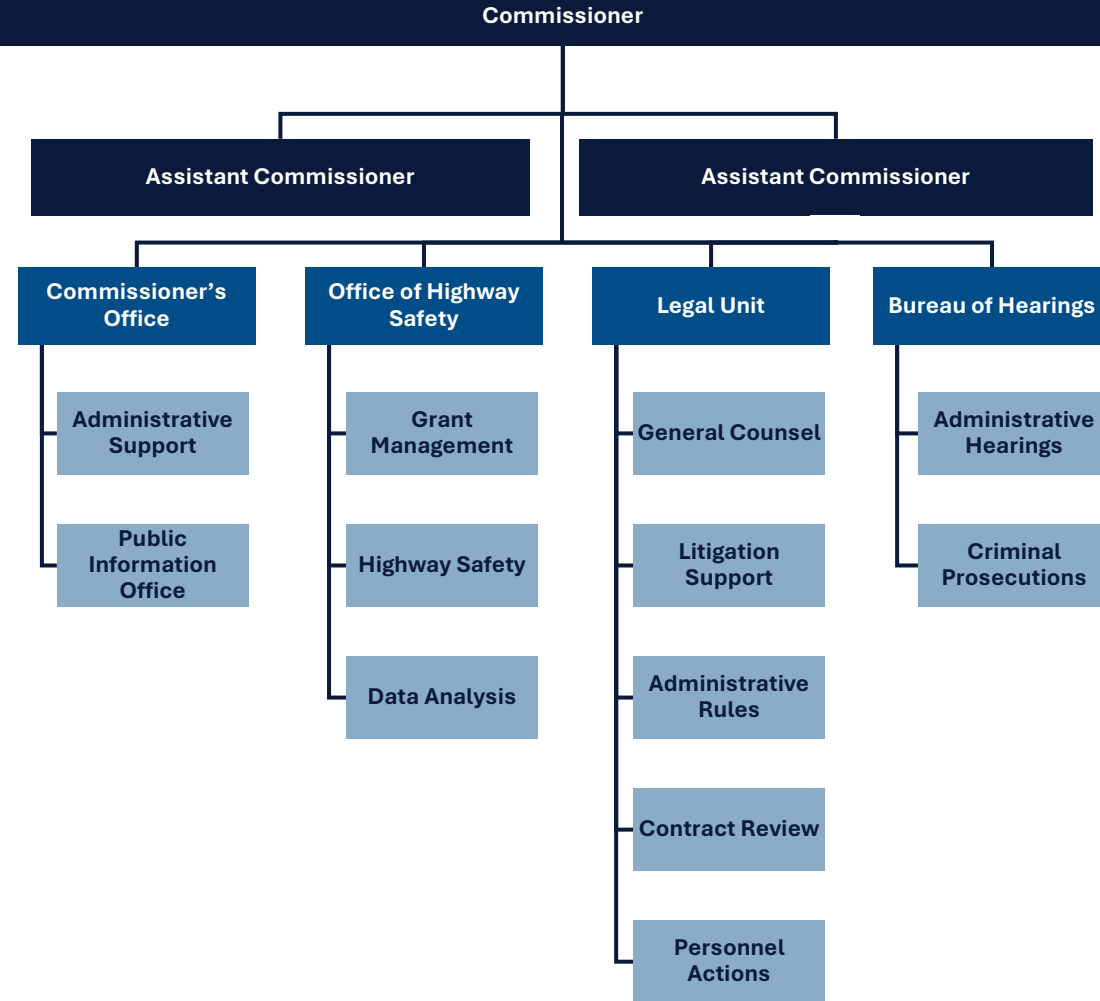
Commissioner

Assistant Commissioner

Assistant Commissioner

Commissioner's Office

Administrative Support

Public Information Office

Office of Highway Safety

Grant Management

Highway Safety

Data Analysis

Legal Unit

General Counsel

Litigation Support

Administrative Rules

Contract Review

Personnel Actions

Bureau of Hearings

Administrative Hearings

Criminal Prosecutions